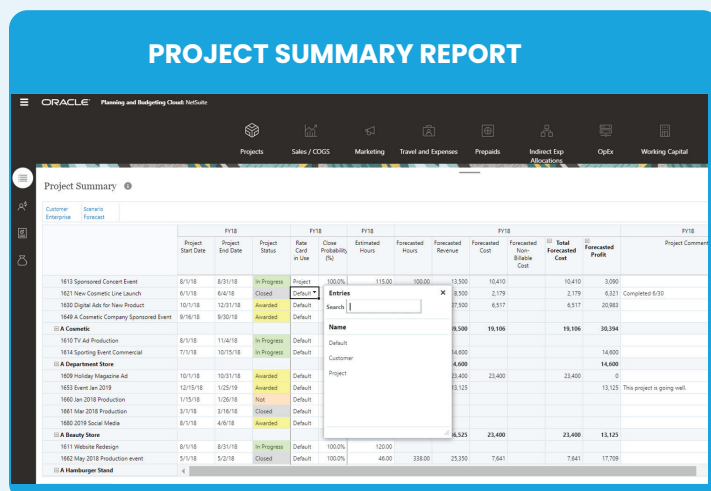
PROJECT SUMMARY REPORT

ORACLE Planning and Budgeting Cloud: NetSuite

Projects | Sales / COGS | Marketing | Travel and Expenses | Prepaids | Indirect Exp Allocations | OpEx | Working Capital

Project Summary

Customer Enterprise | Scenario Forecast

| | FY18 | | | FY18 | FY18 | FY18 | FY18 | | | | | | FY18 |
|---|---|---|---|---|---|---|---|---|---|---|---|---|---|
| | Project Start Date | Project End Date | Project Status | Rate Card in Use | Close Probability (%) | Estimated Hours | Forecasted Hours | Forecasted Revenue | Forecasted Cost | Forecasted Non-Billable Cost | Total Forecasted Cost | Forecasted Profit | Project Comment |
| 1613 Sponsored Concert Event | 8/1/18 | 8/31/18 | In Progress | Project | 100.0% | 115.00 | 100.00 | 13,500 | 10,410 | | 10,410 | 3,090 | |
| 1621 New Cosmetic Line Launch | 6/1/18 | 6/4/18 | Closed | Default | | | | 8,500 | 2,179 | | 2,179 | 6,321 | Completed 6/30 |
| 1630 Digital Ads for New Product | 10/1/18 | 12/31/18 | Awarded | Default | | | | 27,500 | 6,517 | | 6,517 | 20,983 | |
| 1649 A Cosmetic Company Sponsored Event | 9/16/18 | 9/30/18 | Awarded | Default | | | | | | | | | |
| A Cosmetic | | | | | | | | 49,500 | 19,106 | | 19,106 | 30,394 | |
| 1610 TV Ad Production | 8/1/18 | 11/4/18 | In Progress | Default | | | | | | | | | |
| 1614 Sporting Event Commercial | 7/1/18 | 10/15/18 | In Progress | Default | | | | 14,600 | | | | 14,600 | |
| A Department Store | | | | | | | | 14,600 | | | | 14,600 | |
| 1609 Holiday Magazine Ad | 10/1/18 | 10/31/18 | Awarded | Default | | | | 23,400 | 23,400 | | 23,400 | 0 | |
| 1653 Event Jan 2019 | 12/15/18 | 1/25/19 | Awarded | Default | | | | 13,125 | | | | 13,125 | This project is going well. |
| 1660 Jan 2018 Production | 1/15/18 | 1/26/18 | Not | Default | | | | | | | | | |
| 1661 Mar 2018 Production | 3/1/18 | 3/16/18 | Closed | Default | | | | | | | | | |
| 1680 2018 Social Media | 8/1/18 | 4/6/18 | Awarded | Default | | | | | | | | | |
| A Beauty Store | | | | | | | | 36,525 | 23,400 | | 23,400 | 13,125 | |
| 1611 Website Redesign | 8/1/18 | 8/31/18 | In Progress | Default | 100.0% | 120.00 | | | | | | | |
| 1662 May 2018 Production event | 5/1/18 | 5/2/18 | Closed | Default | 100.0% | 46.00 | 338.00 | 25,350 | 7,641 | | 7,641 | 17,709 | |
| A Hamburger Stand | | | | | | | | | | | | | |

Entries
Search
Name
Default
Customer
Project